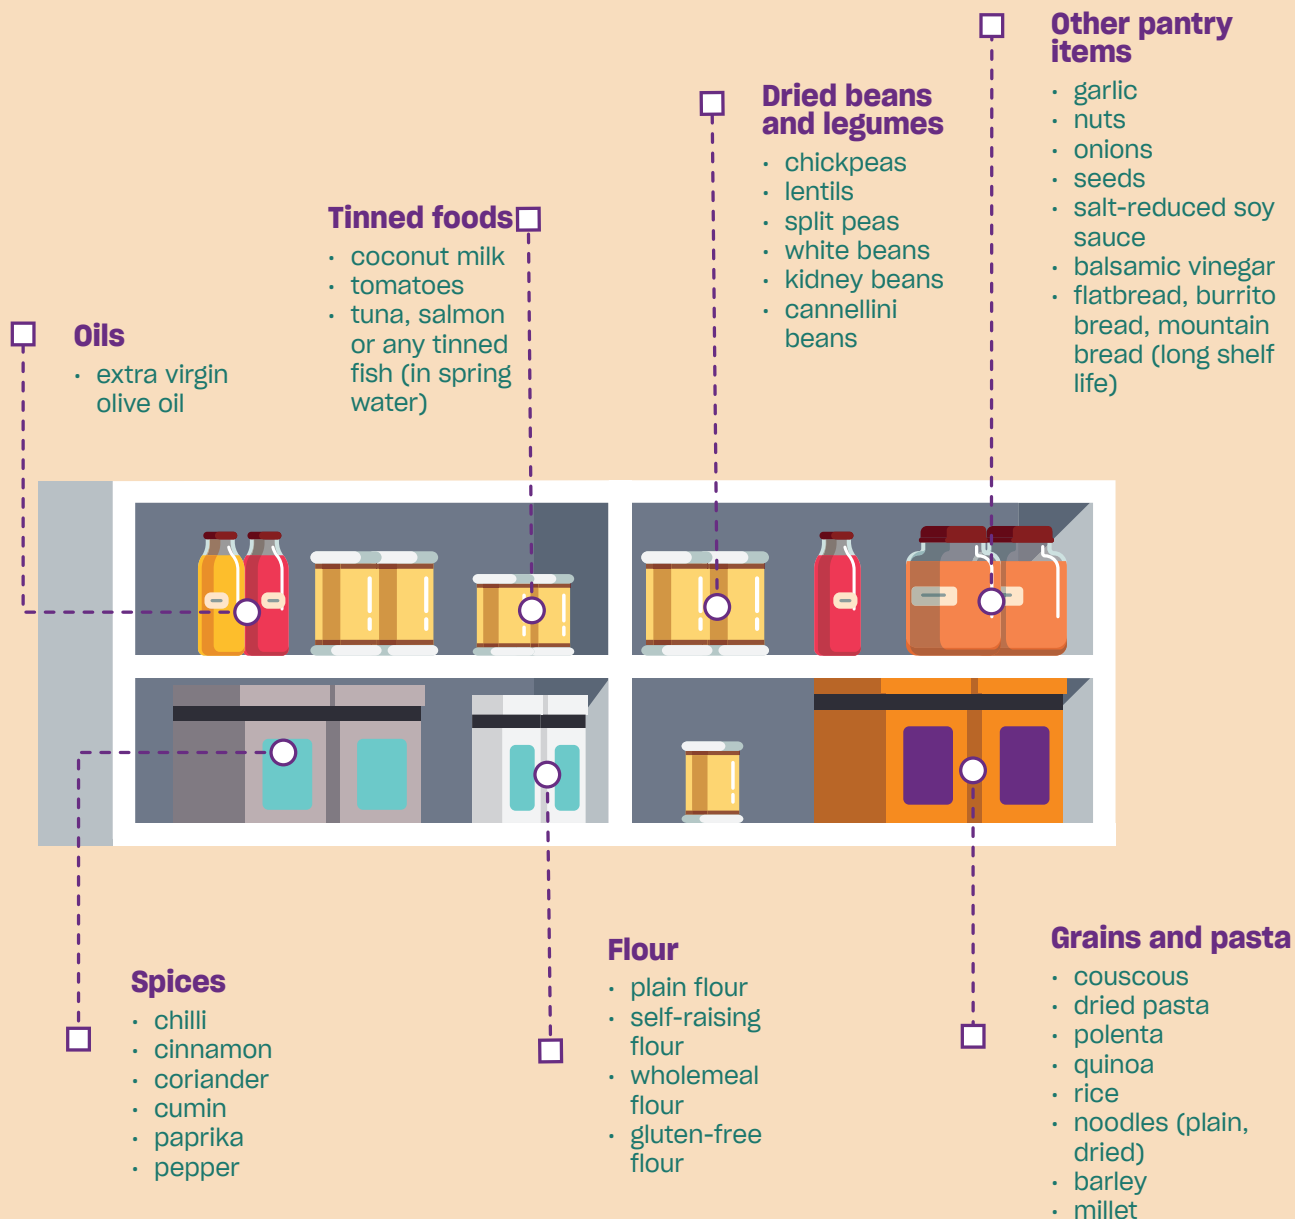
Other pantry items
· garlic
· nuts
· onions
· seeds
· salt-reduced soy sauce
· balsamic vinegar
· flatbread, burrito bread, mountain bread (long shelf life)

Dried beans and legumes
· chickpeas
· lentils
· split peas
· white beans
· kidney beans
· cannellini beans

Tinned foods
· coconut milk
· tomatoes
· tuna, salmon or any tinned fish (in spring water)

Oils
· extra virgin olive oil

Spices
· chilli
· cinnamon
· coriander
· cumin
· paprika
· pepper

Flour
· plain flour
· self-raising flour
· wholemeal flour
· gluten-free flour

Grains and pasta
· couscous
· dried pasta
· polenta
· quinoa
· rice
· noodles (plain, dried)
· barley
· millet